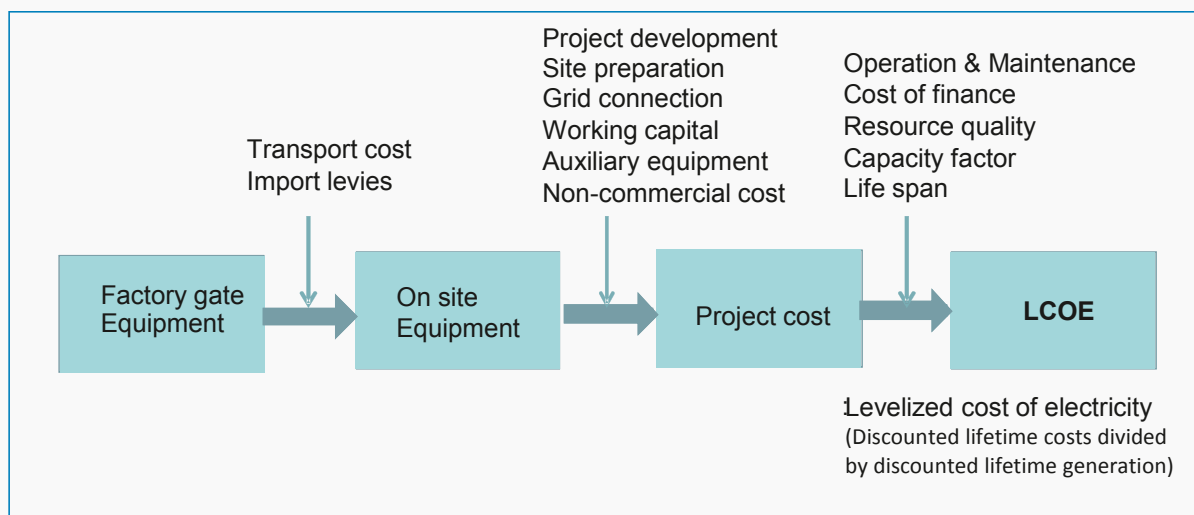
Project development
Site preparation
Grid connection
Working capital
Auxiliary equipment
Non-commercial cost

Operation & Maintenance
Cost of finance
Resource quality
Capacity factor
Life span

Transport cost
Import levies

Factory gate Equipment

On site Equipment

Project cost

LCOE

Levelized cost of electricity
(Discounted lifetime costs divided by discounted lifetime generation)